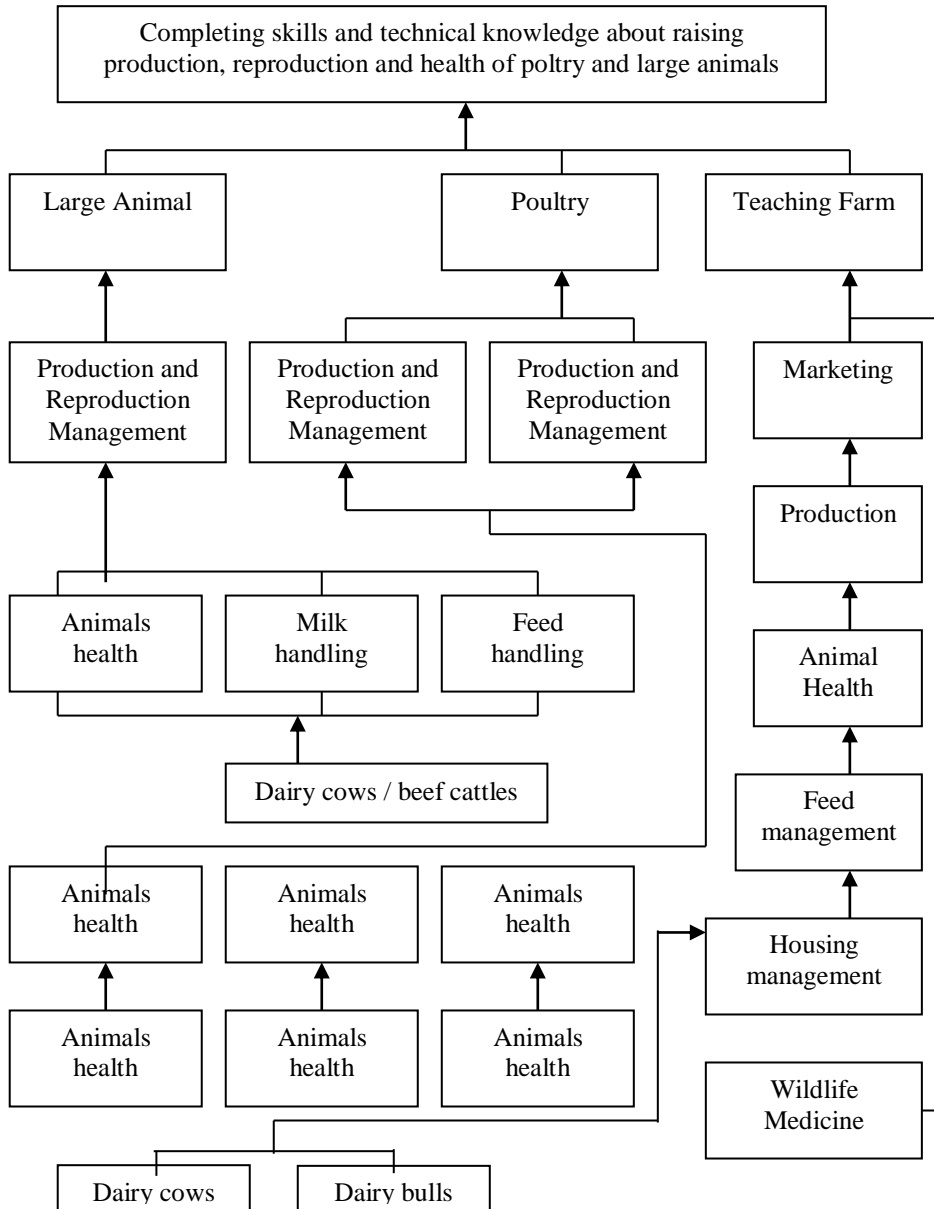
Completing skills and technical knowledge about raising production, reproduction and health of poltry and large animals

Large Animal

Poultry

Teaching Farm

Production and Reproduction Management

Production and Reproduction Management

Production and Reproduction Management

Marketing

Production

Animals health

Milk handling

Feed handling

Animal Health

Dairy cows / beef cattles

Feed management

Animals health

Animals health

Animals health

Housing management

Animals health

Animals health

Animals health

Wildlife Medicine

Dairy cows

Dairy bulls